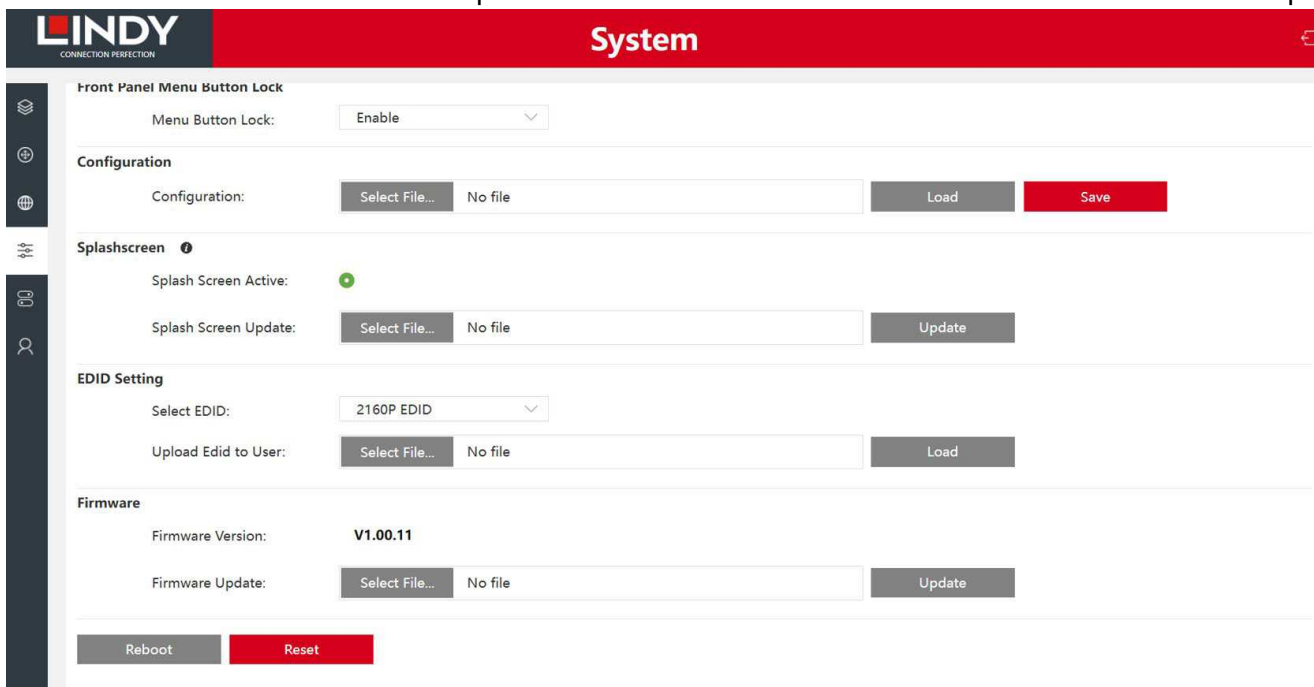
LINDY
CONNECTION PERFECTION

System

Front Panel Menu Button Lock

Menu Button Lock: Enable

Configuration

Configuration: Select File... No file Load Save

Splashscreen

Splash Screen Active:

Splash Screen Update: Select File... No file Update

EDID Setting

Select EDID: 2160P EDID

Upload Edid to User: Select File... No file Load

Firmware

Firmware Version: V1.00.11

Firmware Update: Select File... No file Update

Reboot Reset